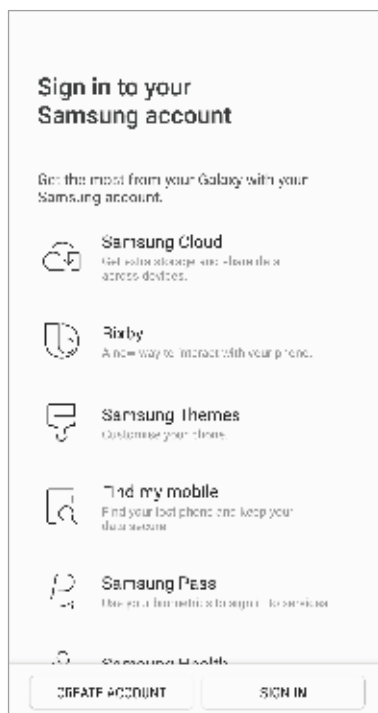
Sign in to your Samsung account

Get the most from your Galaxy with your Samsung account.

Samsung Cloud
Get extra storage and share data across devices.

Bixby
A new way to interact with your phone.

Samsung Themes
Customise your phone.

Find my mobile
Find your lost phone and keep your data secure.

Samsung Pass
Use your biometrics to sign in to services.

Samsung Health

CREATE ACCOUNT

SIGN IN